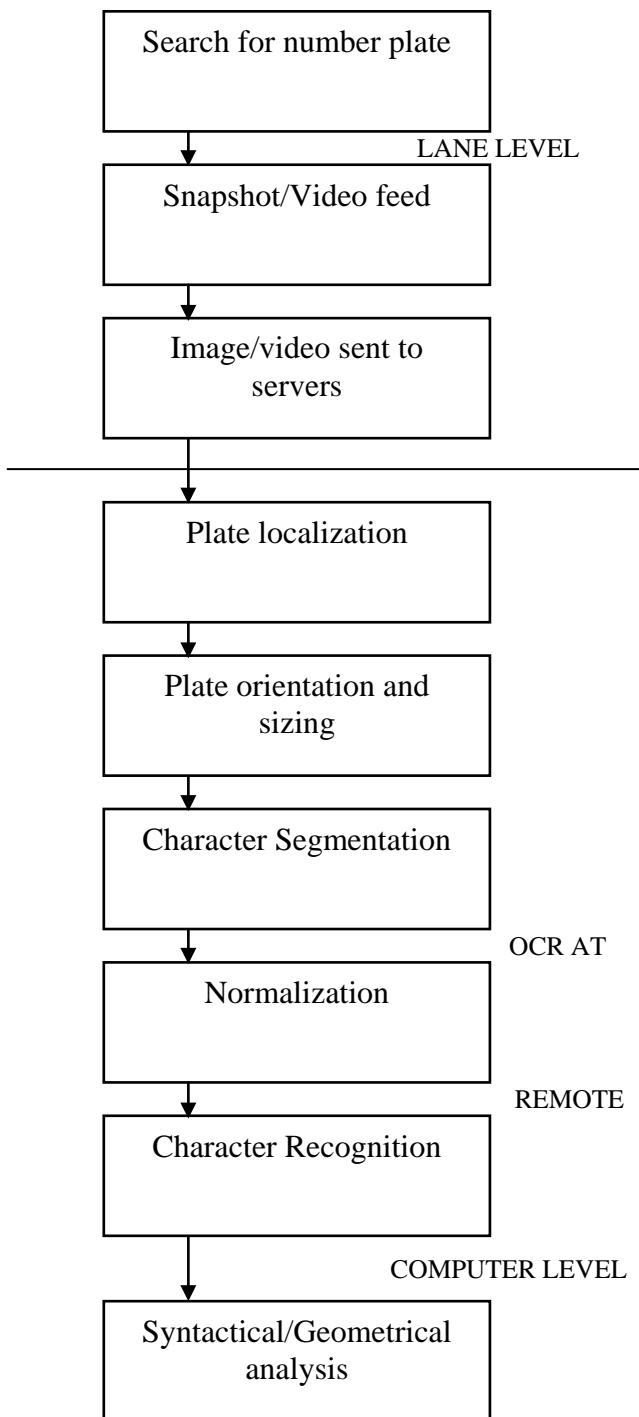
Search for number plate

LANE LEVEL

Snapshot/Video feed

Image/video sent to servers

Plate localization

Plate orientation and sizing

Character Segmentation

OCR AT

Normalization

REMOTE

Character Recognition

COMPUTER LEVEL

Syntactical/Geometrical analysis